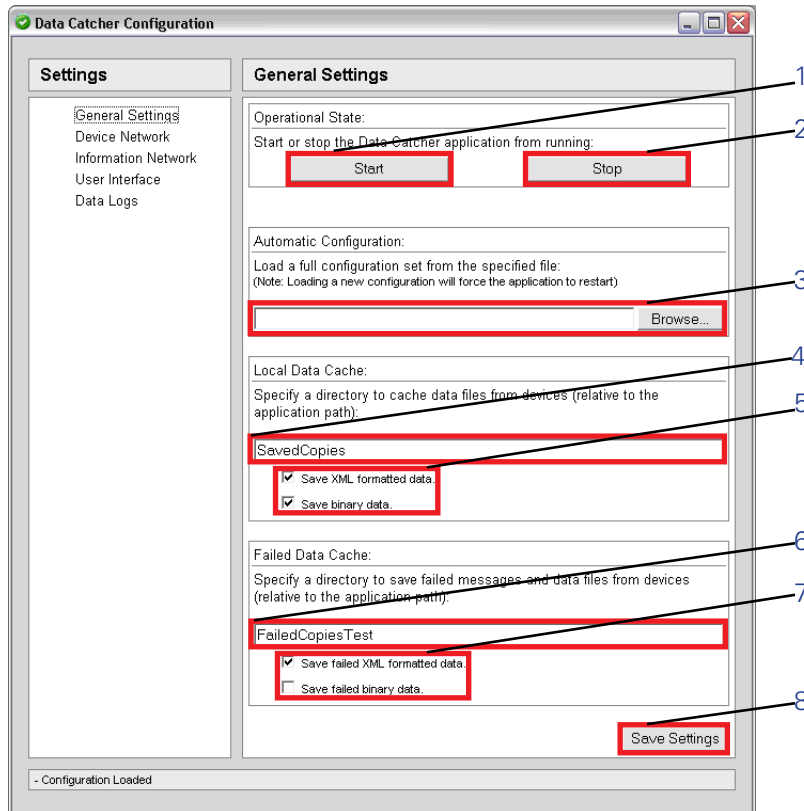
Data Catcher Configuration

Settings

General Settings
Device Network
Information Network
User Interface
Data Logs

General Settings

Operational State:
Start or stop the Data Catcher application from running:
Start
Stop

Automatic Configuration:
Load a full configuration set from the specified file:
(Note: Loading a new configuration will force the application to restart)
Browse...

Local Data Cache:
Specify a directory to cache data files from devices (relative to the application path):
SavedCopies
Save XML formatted data.
Save binary data.

Failed Data Cache:
Specify a directory to save failed messages and data files from devices (relative to the application path):
FailedCopiesTest
Save failed XML formatted data.
Save failed binary data.

Save Settings

- Configuration Loaded

1
2
3
4
5
6
7
8